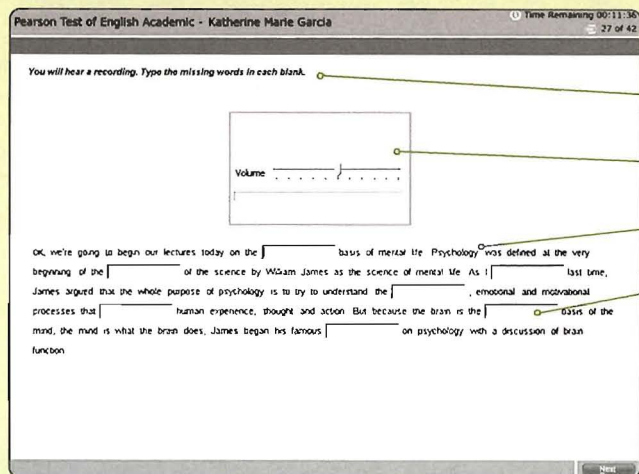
Pearson Test of English Academic - Katherine Marie Garcia

Time Remaining 00:11:36
27 of 42

You will hear a recording. Type the missing words in each blank.

Volume

OK, we're going to begin our lectures today on the [ ] basis of mental life. Psychology was defined at the very beginning of the [ ] of the science by William James as the science of mental life. As I [ ] last time, James argued that the whole purpose of psychology is to try to understand the [ ], emotional and motivational processes that [ ] human experience, thought and action. But because the brain is the [ ] basis of the mind, the mind is what the brain does, James began his famous [ ] on psychology with a discussion of brain function.

Next